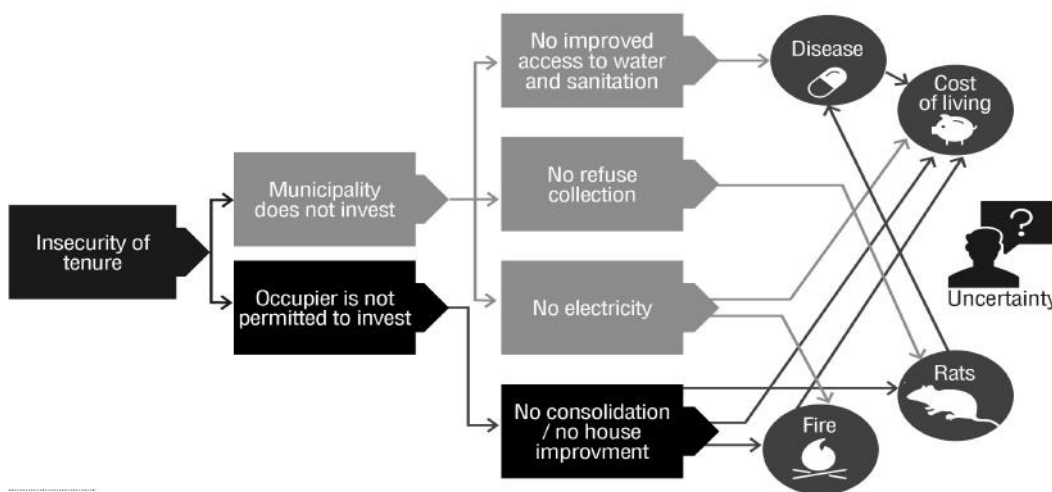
Insecurity of tenure

Municipality does not invest

Occupier is not permitted to invest

No improved access to water and sanitation

No refuse collection

No electricity

No consolidation / no house improvment

Disease

Cost of living

?

Uncertainty

Rats

Fire